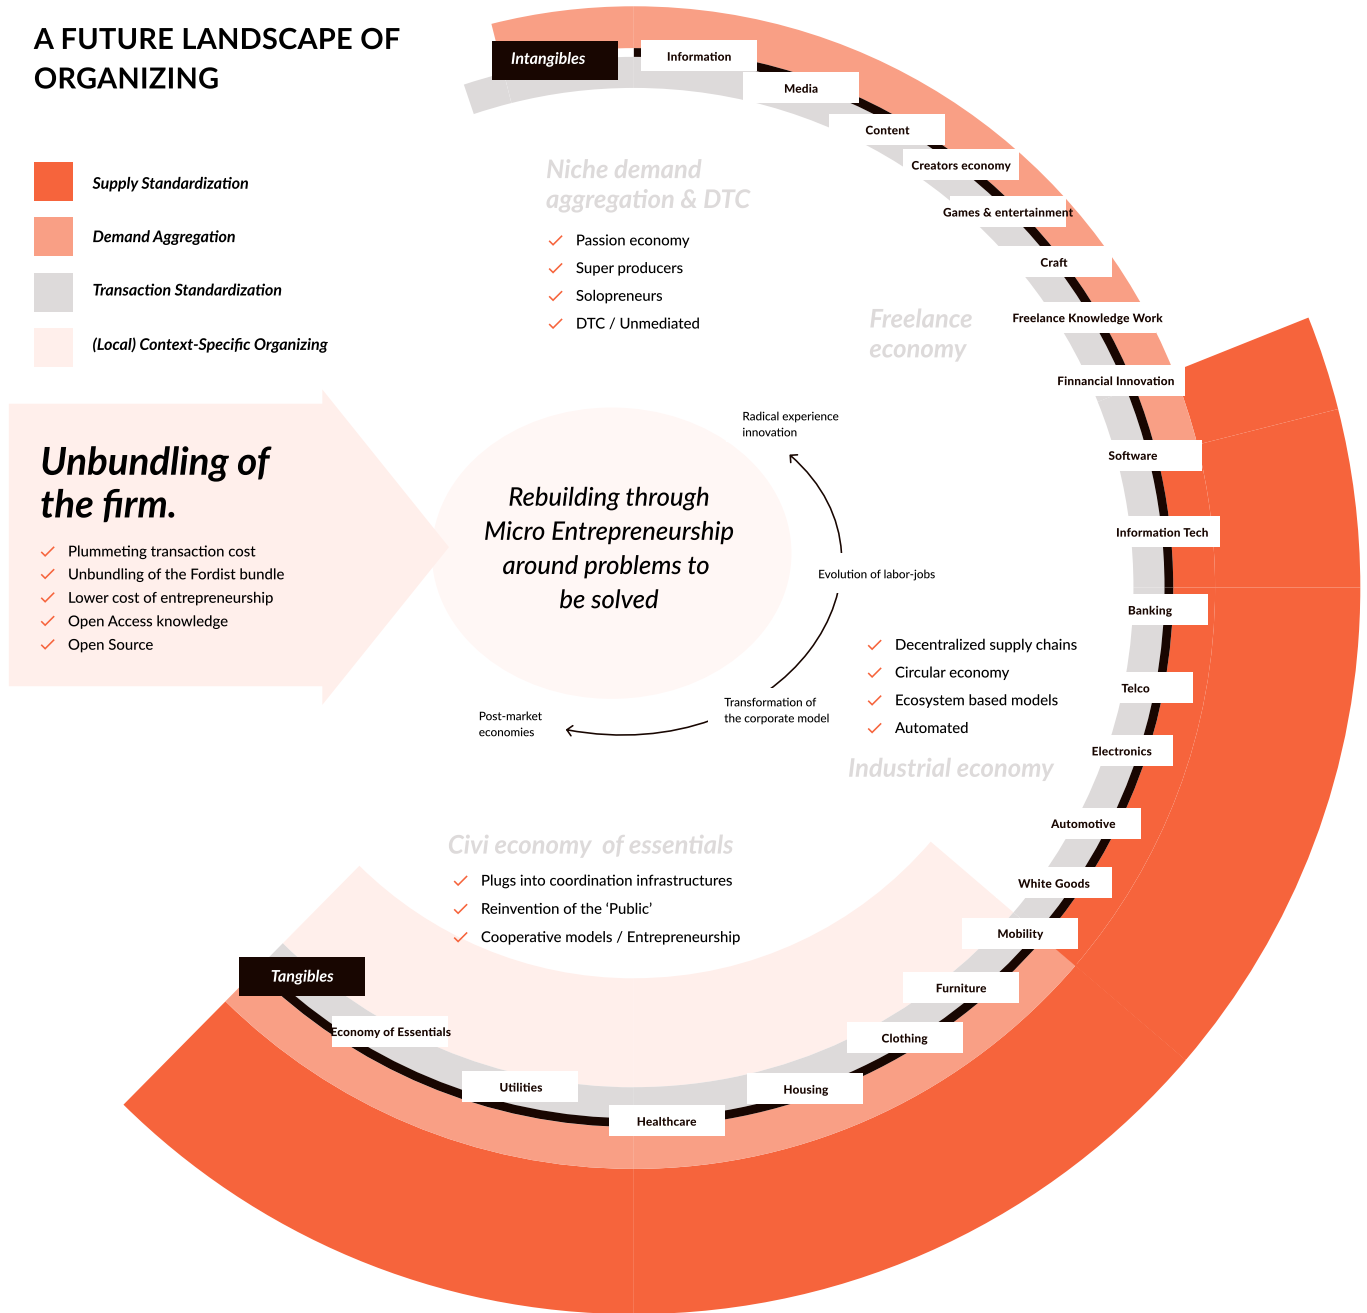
A FUTURE LANDSCAPE OF ORGANIZING

Supply Standardization

Demand Aggregation

Transaction Standardization

(Local) Context-Specific Organizing

Unbundling of the firm.

Plummeting transaction cost
Unbundling of the Fordist bundle
Lower cost of entrepreneurship
Open Access knowledge
Open Source

Intangibles

Information

Media

Content

Creators economy

Games & entertainment

Craft

Freelance Knowledge Work

Finnancial Innovation

Software

Information Tech

Banking

Telco

Electronics

Automotive

White Goods

Mobility

Furniture

Clothing

Housing

Healthcare

Utilities

Economy of Essentials

Tangibles

Niche demand aggregation & DTC

Passion economy
Super producers
Solopreneurs
DTC / Unmediated

Freelance economy

Radical experience innovation

Rebuilding through Micro Entrepreneurship around problems to be solved

Evolution of labor-jobs

Transformation of the corporate model

Post-market economies

Decentralized supply chains
Circular economy
Ecosystem based models
Automated

Industrial economy

Civi economy of essentials

Plugs into coordination infrastructures
Reinvention of the 'Public'
Cooperative models / Entrepreneurship